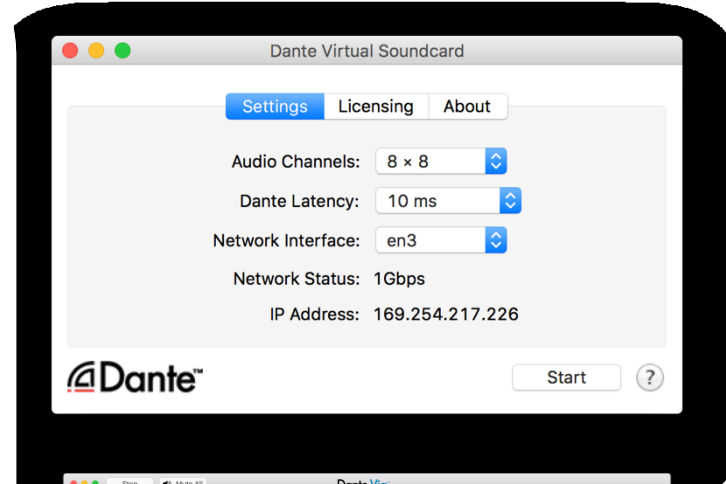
Dante Virtual Soundcard

Settings | Licensing | About

Audio Channels: 8 × 8

Dante Latency: 10 ms

Network Interface: en3

Network Status: 1Gbps

IP Address: 169.254.217.226

Dante™

Start

?

Stop Mute All Dante Vi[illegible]